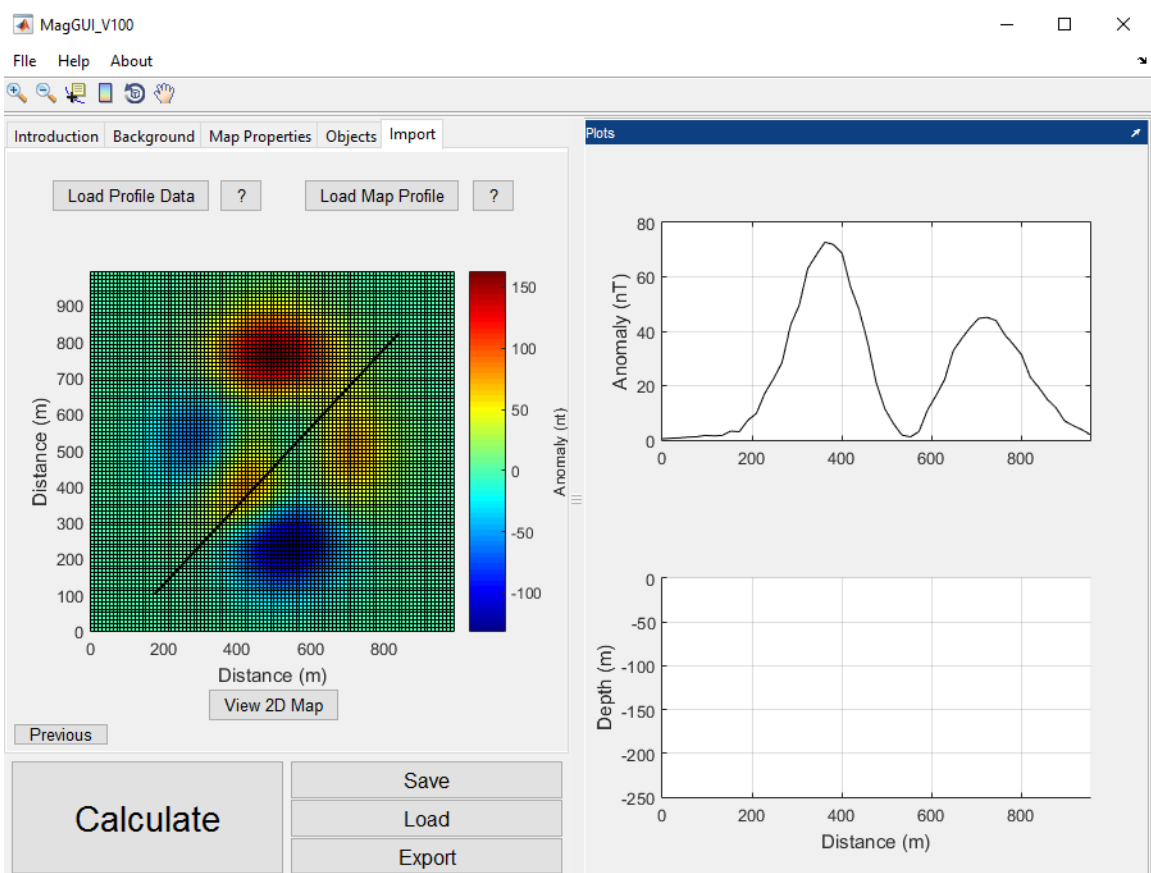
MagGUI_V100

FIle Help About

Introduction Background Map Properties Objects Import

Load Profile Data ? Load Map Profile ?

900
800
700
600
500
400
300
200
100
0
Distance (m)
0 200 400 600 800
Distance (m)

150
100
50
0
-50
-100
Anomaly (nt)

View 2D Map

Previous

Calculate

Save

Load

Export

Plots

80
60
40
20
0
Anomaly (nT)
0 200 400 600 800

0
-50
-100
-150
-200
-250
Depth (m)
0 200 400 600 800
Distance (m)